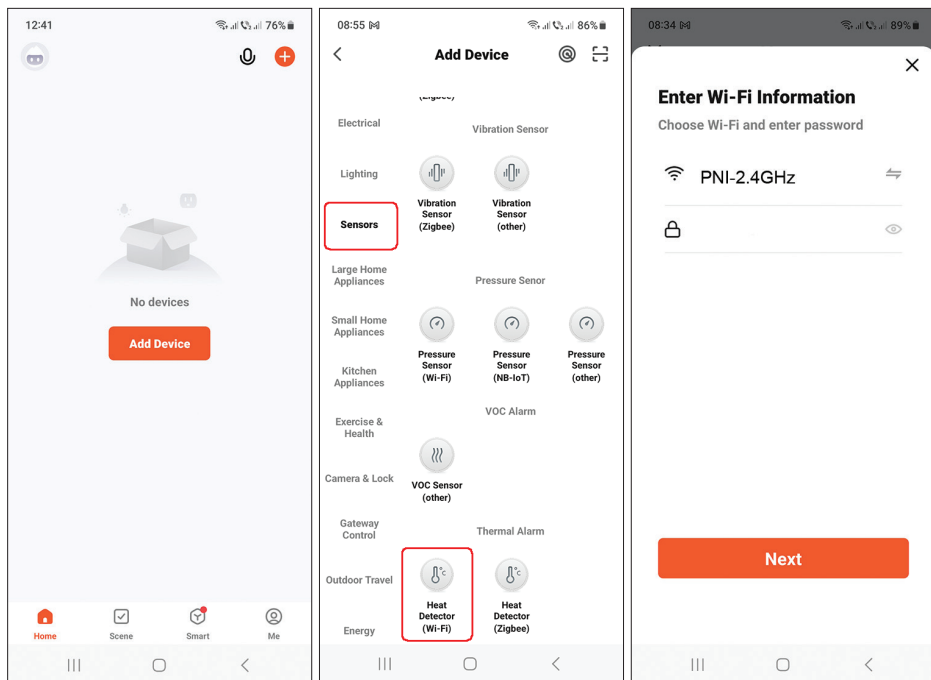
12:41 76%

No devices

Add Device

Home Scene Smart Me

08:55 86%

Add Device

(Zigbee)

Electrical

Vibration Sensor

Lighting

Vibration Sensor (Zigbee)

Vibration Sensor (other)

Sensors

Large Home Appliances

Pressure Senor

Small Home Appliances

Pressure Sensor (Wi-Fi)

Pressure Sensor (NB-IoT)

Pressure Sensor (other)

Kitchen Appliances

VOC Alarm

Exercise & Health

Camera & Lock

VOC Sensor (other)

Gateway Control

Thermal Alarm

Outdoor Travel

Heat Detector (Wi-Fi)

Heat Detector (Zigbee)

Energy

08:34 89%

Enter Wi-Fi Information

Choose Wi-Fi and enter password

PNI-2.4GHz

Next